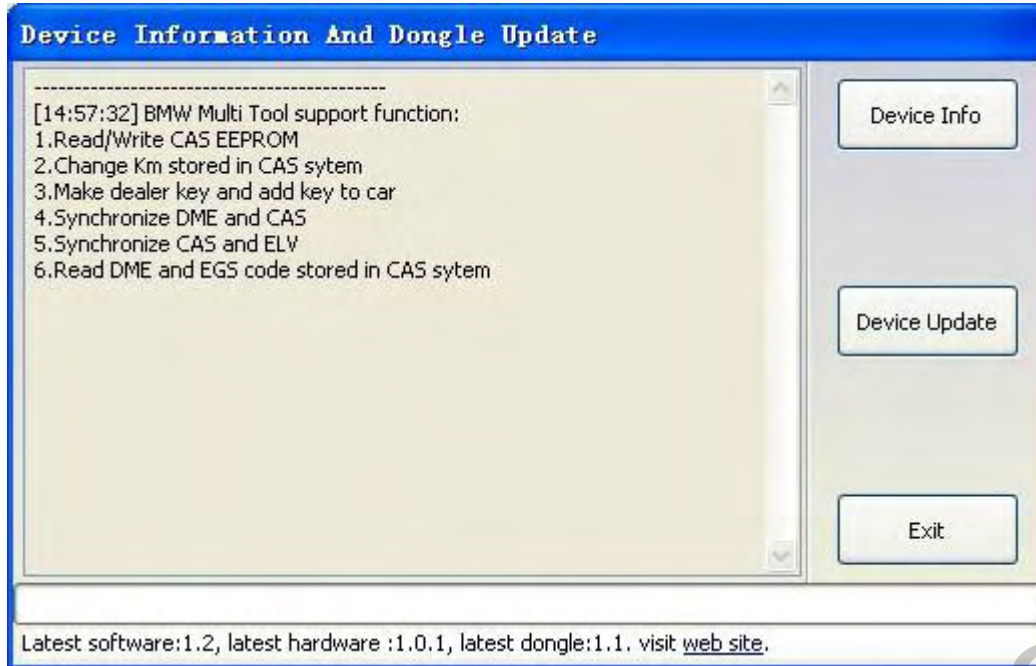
Device Information And Dongle Update

-----------------------------------------------
[14:57:32] BMW Multi Tool support function:
1.Read/Write CAS EEPROM
2.Change Km stored in CAS sytem
3.Make dealer key and add key to car
4.Synchronize DME and CAS
5.Synchronize CAS and ELV
6.Read DME and EGS code stored in CAS sytem

Device Info

Device Update

Exit

Latest software:1.2, latest hardware :1.0.1, latest dongle:1.1. visit web site.